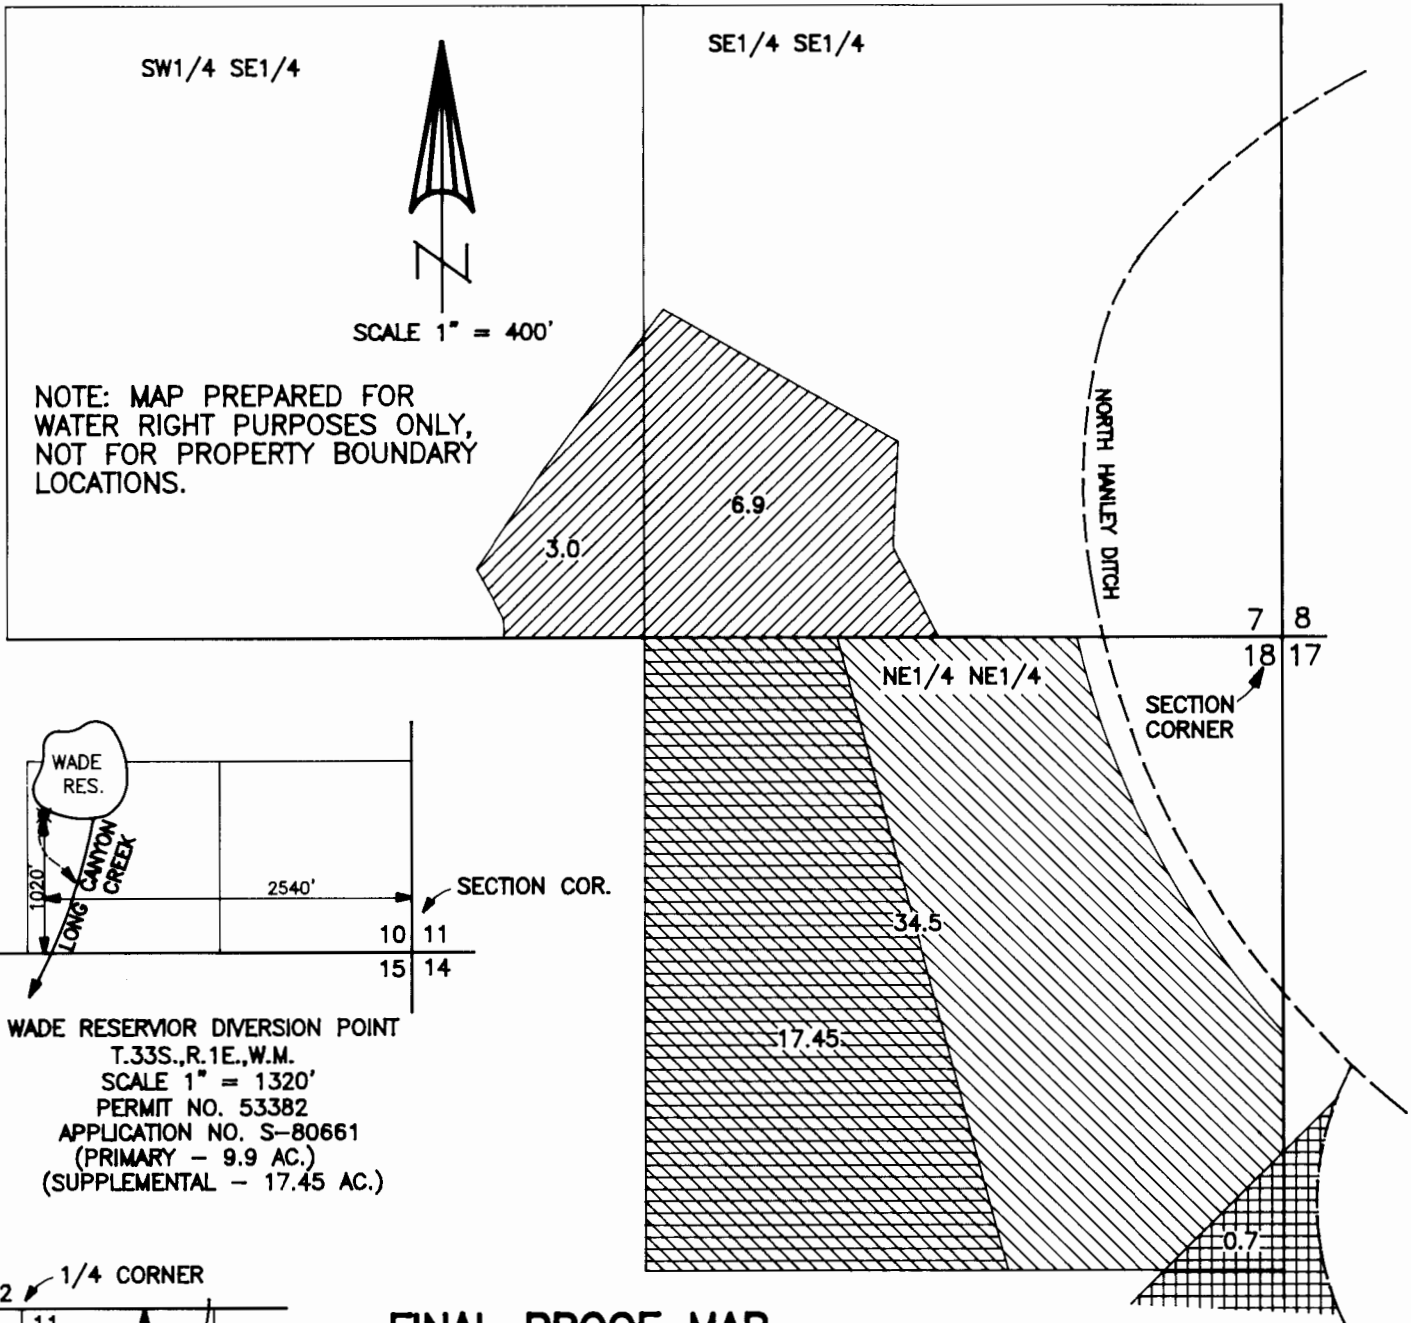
SW1/4 SE1/4

SE1/4 SE1/4

N

SCALE 1" = 400'

NOTE: MAP PREPARED FOR WATER RIGHT PURPOSES ONLY, NOT FOR PROPERTY BOUNDARY LOCATIONS.

6.9

3.0

NORTH HANLEY DITCH

7 8
18 17

NE1/4 NE1/4

SECTION CORNER

WADE RES.

LONG CANYON CREEK

1020'

2540'

SECTION COR.

10 11
15 14

34.5

17.45

WADE RESERVIOR DIVERSION POINT
T.33S.,R.1E.,W.M.
SCALE 1" = 1320'
PERMIT NO. 53382
APPLICATION NO. S-80661
(PRIMARY – 9.9 AC.)
(SUPPLEMENTAL – 17.45 AC.)

0.7

2 1/4 CORNER
11

FINAL PROOF MAP